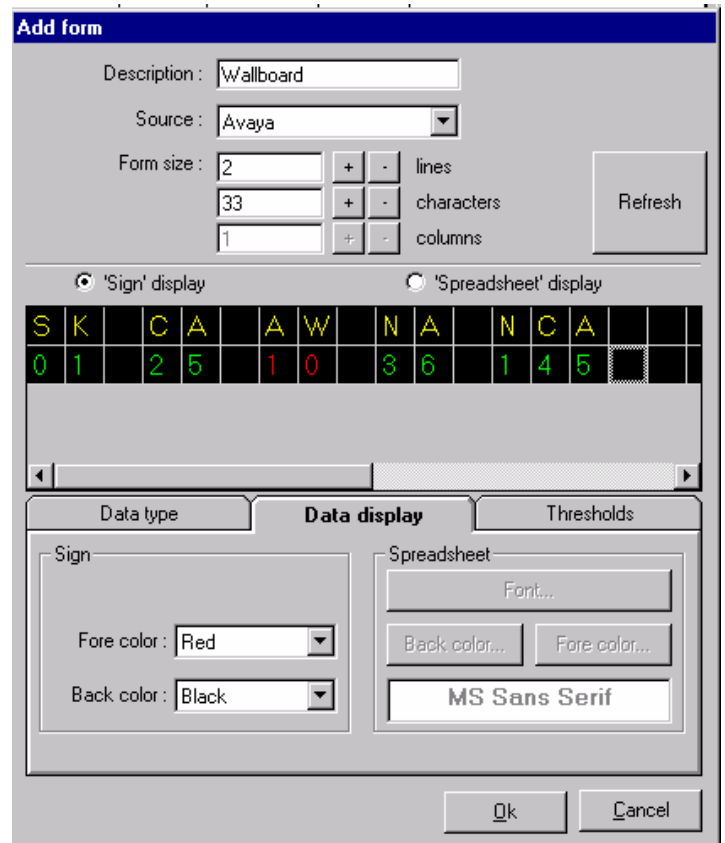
Add form

Description : Wallboard

Source : Avaya

Form size : 2 + - lines

33 + - characters

1 + - columns

Refresh

'Sign' display

'Spreadsheet' display

| S | K | | C | A | | A | W | | N | A | | N | C | A | |
|---|---|---|---|---|---|---|---|---|---|---|---|---|---|---|---|
| 0 | 1 | | 2 | 5 | | 1 | 0 | | 3 | 6 | | 1 | 4 | 5 | |

Data type

Data display

Thresholds

Sign

Fore color : Red

Back color : Black

Spreadsheet

Font...

Back color...

Fore color...

MS Sans Serif

Ok

Cancel